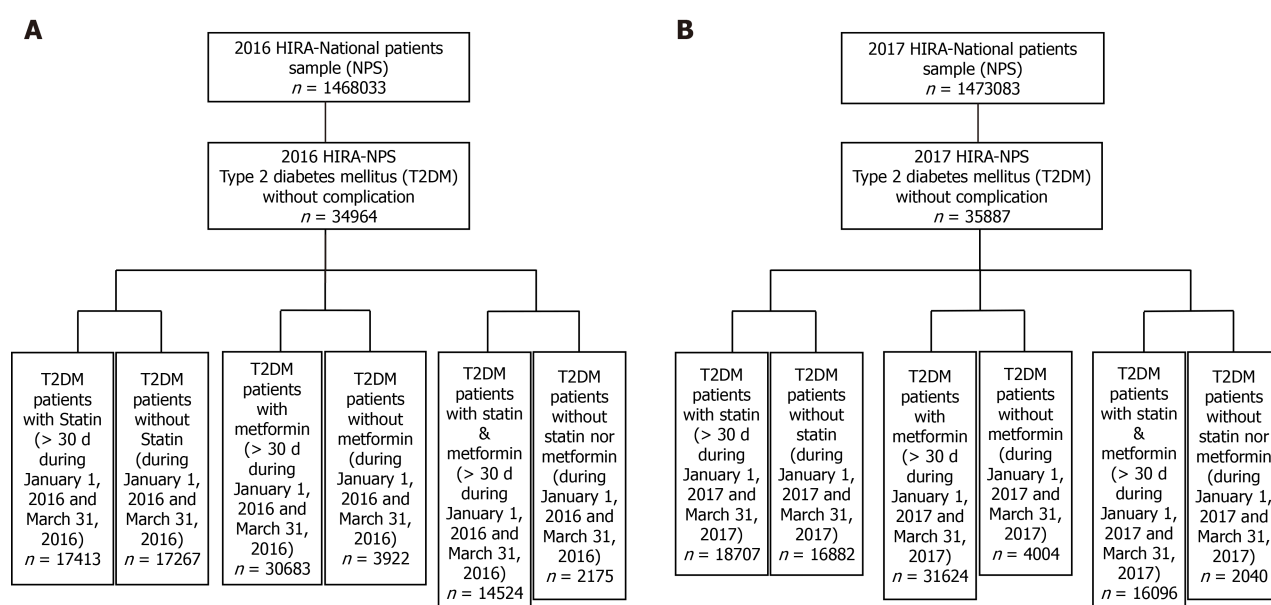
A

2016 HIRA-National patients sample (NPS)
$n$ = 1468033

2016 HIRA-NPS
Type 2 diabetes mellitus (T2DM) without complication
$n$ = 34964

T2DM patients with Statin (> 30 d during January 1, 2016 and March 31, 2016)
$n$ = 17413

T2DM patients without Statin (during January 1, 2016 and March 31, 2016)
$n$ = 17267

T2DM patients with metformin (> 30 d during January 1, 2016 and March 31, 2016)
$n$ = 30683

T2DM patients without metformin (during January 1, 2016 and March 31, 2016)
$n$ = 3922

T2DM patients with statin & metformin (> 30 d during January 1, 2016 and March 31, 2016)
$n$ = 14524

T2DM patients without statin nor metformin (during January 1, 2016 and March 31, 2016)
$n$ = 2175

B

2017 HIRA-National patients sample (NPS)
$n$ = 1473083

2017 HIRA-NPS
Type 2 diabetes mellitus (T2DM) without complication
$n$ = 35887

T2DM patients with statin (> 30 d during January 1, 2017 and March 31, 2017)
$n$ = 18707

T2DM patients without statin (during January 1, 2017 and March 31, 2017)
$n$ = 16882

T2DM patients with metformin (> 30 d during January 1, 2017 and March 31, 2017)
$n$ = 31624

T2DM patients without metformin (during January 1, 2017 and March 31, 2017)
$n$ = 4004

T2DM patients with statin & metformin (> 30 d during January 1, 2017 and March 31, 2017)
$n$ = 16096

T2DM patients without statin nor metformin (during January 1, 2017 and March 31, 2017)
$n$ = 2040